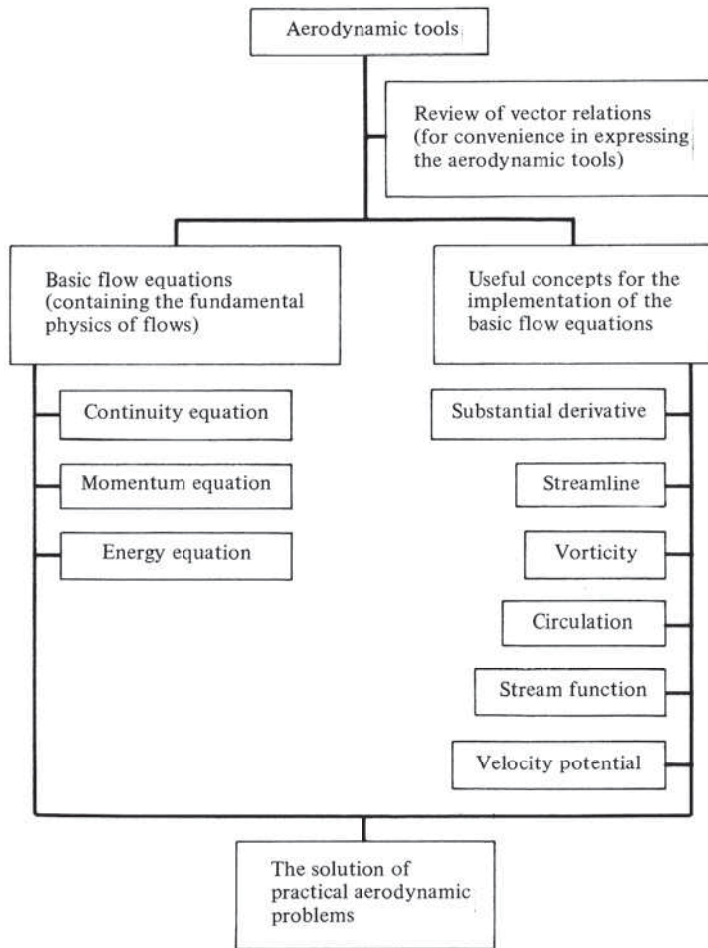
Aerodynamic tools

Review of vector relations (for convenience in expressing the aerodynamic tools)

Basic flow equations (containing the fundamental physics of flows)

Useful concepts for the implementation of the basic flow equations

Continuity equation

Momentum equation

Energy equation

Substantial derivative

Streamline

Vorticity

Circulation

Stream function

Velocity potential

The solution of practical aerodynamic problems